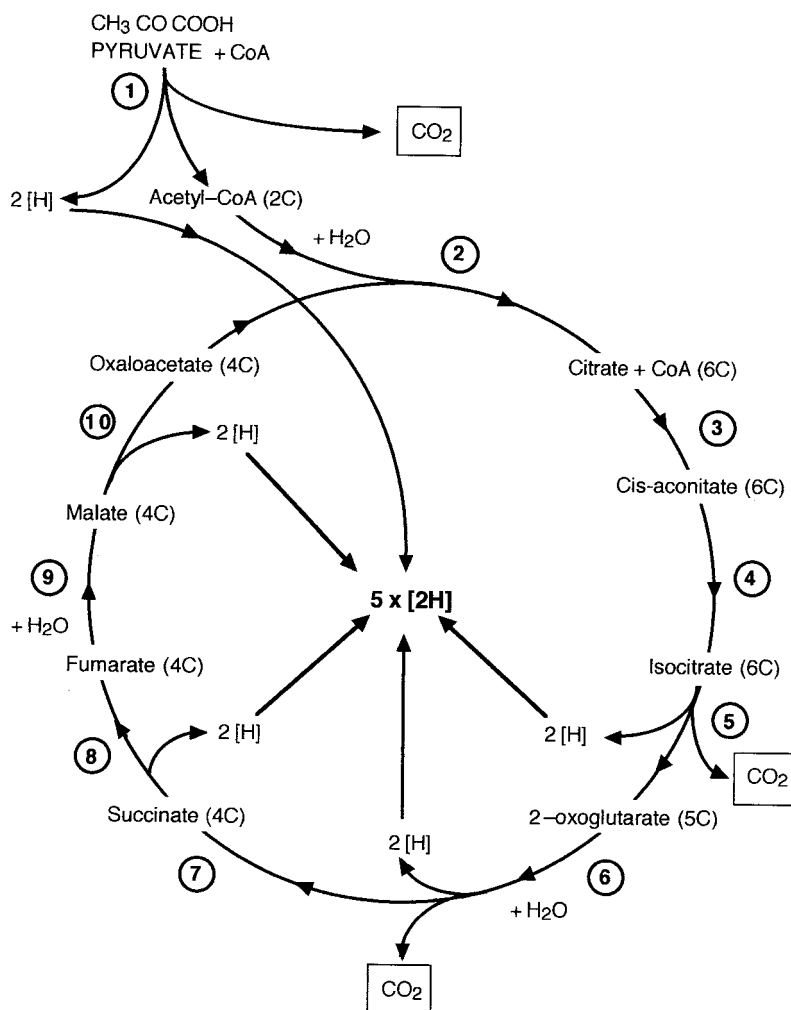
$CH_3\,CO\,COOH$
PYRUVATE + CoA

1

$CO_2$

2 [H]

Acetyl–CoA (2C)

+ $H_2O$

2

Oxaloacetate (4C)

Citrate + CoA (6C)

10

2 [H]

3

Cis-aconitate (6C)

Malate (4C)

9

+ $H_2O$

5 x [2H]

4

Fumarate (4C)

Isocitrate (6C)

5

8

2 [H]

2 [H]

$CO_2$

Succinate (4C)

2–oxoglutarate (5C)

2 [H]

7

6

+ $H_2O$

$CO_2$